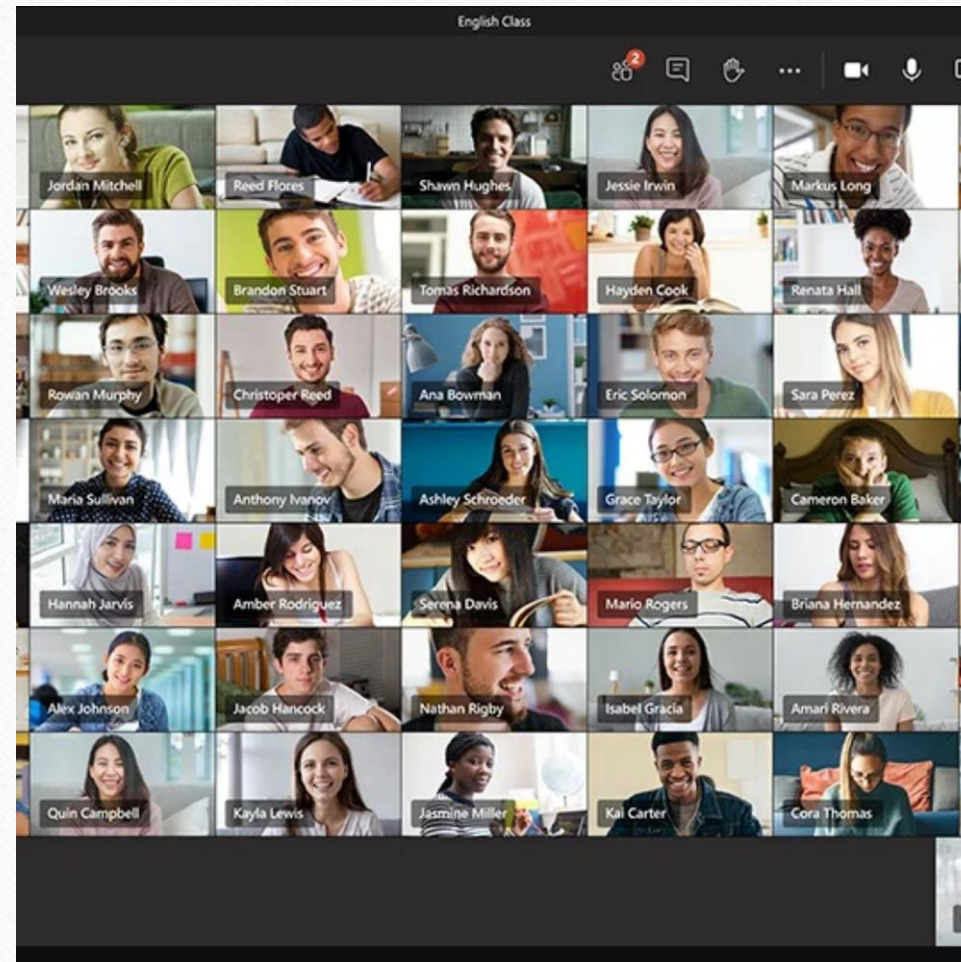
English Class

2

Jordan Mitchell
Reed Flores
Shawn Hughes
Jessie Irwin
Markus Long
Wesley Brooks
Brandon Stuart
Tomas Richardson
Hayden Cook
Renata Hall
Rowan Murphy
Christoper Reed
Ana Bowman
Eric Solomon
Sara Perez
Maria Sullivan
Anthony Ivanov
Ashley Schroeder
Grace Taylor
Cameron Baker
Hannah Jarvis
Amber Rodriguez
Serena Davis
Mario Rogers
Briana Hernandez
Alex Johnson
Jacob Hancock
Nathan Rigby
Isabel Gracia
Amari Rivera
Quin Campbell
Kayla Lewis
Jasmine Miller
Kai Carter
Cora Thomas